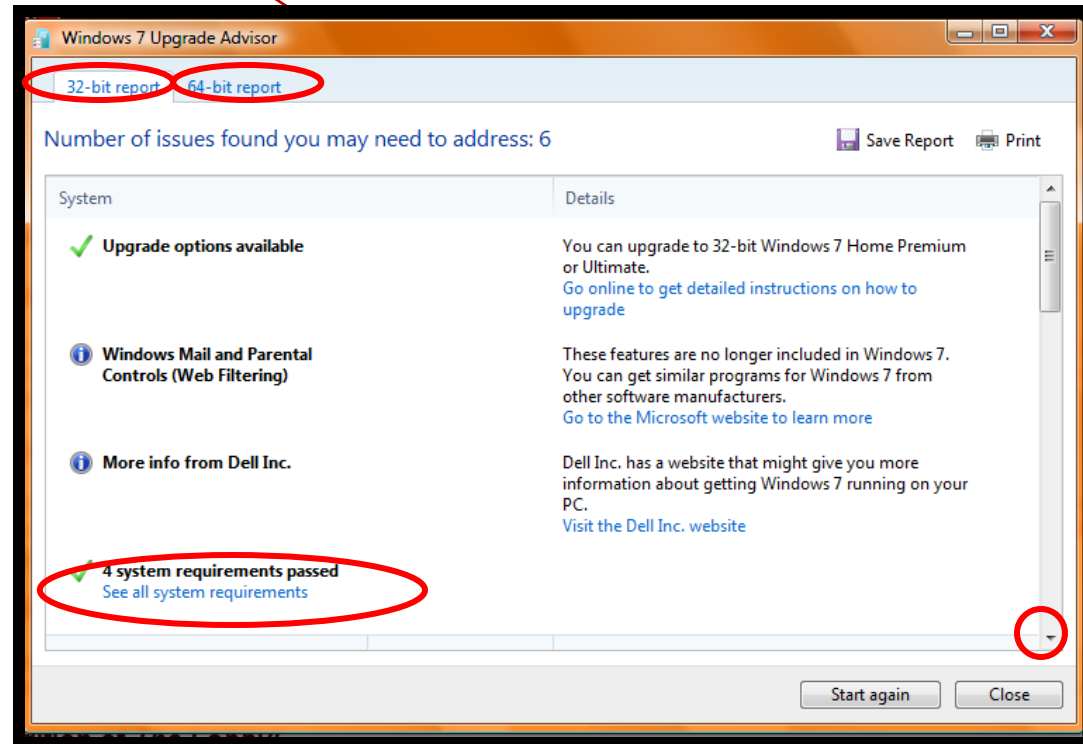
Windows 7 Upgrade Advisor

32-bit report 64-bit report

Number of issues found you may need to address: 6

Save Report Print

| System | Details |
|---|---|
| Upgrade options available | You can upgrade to 32-bit Windows 7 Home Premium or Ultimate. Go online to get detailed instructions on how to upgrade |
| Windows Mail and Parental Controls (Web Filtering) | These features are no longer included in Windows 7. You can get similar programs for Windows 7 from other software manufacturers. Go to the Microsoft website to learn more |
| More info from Dell Inc. | Dell Inc. has a website that might give you more information about getting Windows 7 running on your PC. Visit the Dell Inc. website |
| 4 system requirements passed See all system requirements | |

Start again Close